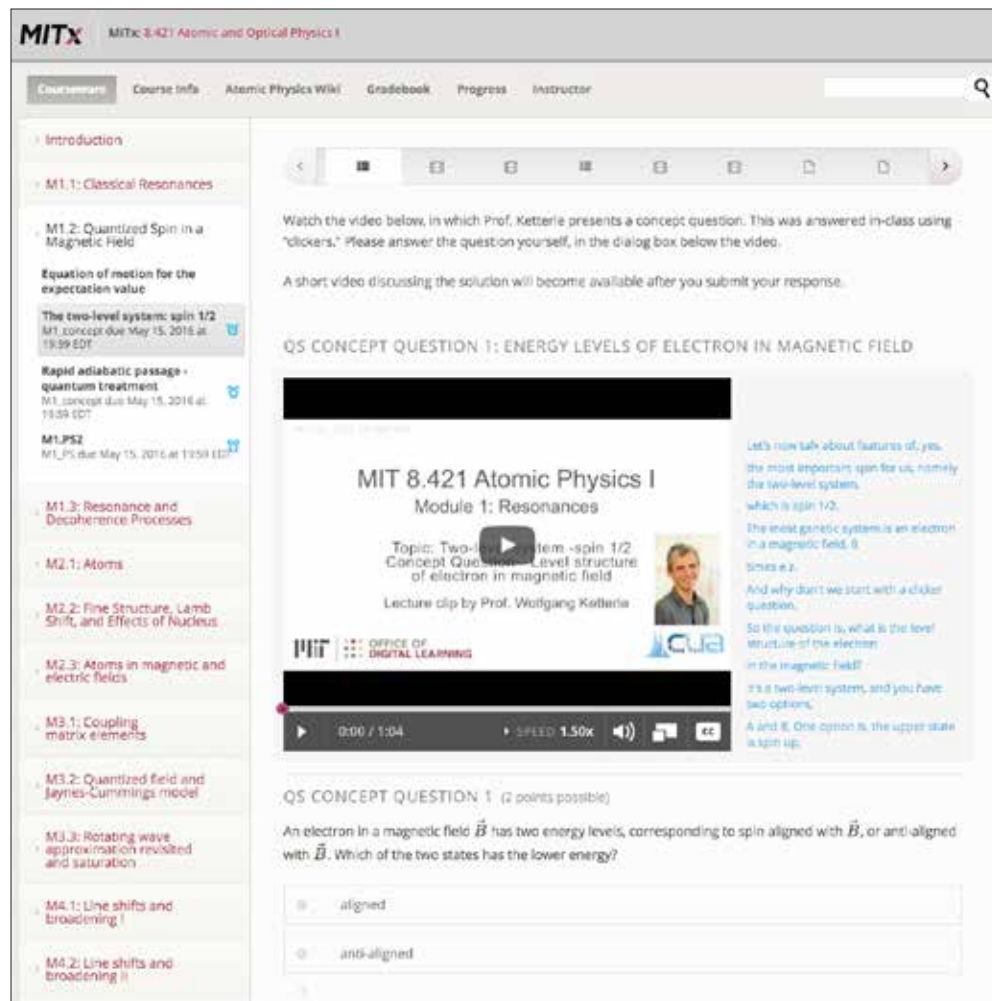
MITx MITx: 8.421 Atomic and Optical Physics I

Courseware Course Info Atomic Physics Wiki Gradebook Progress Instructor

Introduction

M1.1: Classical Resonances

M1.2: Quantized Spin in a Magnetic Field

Equation of motion for the expectation value

The two-level system: spin 1/2
M1_concept due May 15, 2016 at 19:59 EDT

Rapid adiabatic passage - quantum treatment
M1_concept due May 15, 2016 at 19:59 EDT

M1.PS2
M1_PS due May 15, 2016 at 19:59 EDT

M1.3: Resonance and Decoherence Processes

M2.1: Atoms

M2.2: Fine Structure, Lamb Shift, and Effects of Nucleus

M2.3: Atoms in magnetic and electric fields

M3.1: Coupling matrix elements

M3.2: Quantized field and Jaynes-Cummings model

M3.3: Rotating wave approximation revisited and saturation

M4.1: Line shifts and broadening I

M4.2: Line shifts and broadening II

Watch the video below, in which Prof. Ketterle presents a concept question. This was answered in-class using "clickers." Please answer the question yourself, in the dialog box below the video.

A short video discussing the solution will become available after you submit your response.

QS CONCEPT QUESTION 1: ENERGY LEVELS OF ELECTRON IN MAGNETIC FIELD

MIT 8.421 Atomic Physics I
Module 1: Resonances

Topic: Two-le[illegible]stem -spin 1/2
Concept Questi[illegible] Level structure of electron in magnetic field

Lecture clip by Prof. Wolfgang Ketterle

MIT OFFICE OF DIGITAL LEARNING CUA

0:00 / 1:04 SPEED 1.50x CC

Let's now talk about features of, yes, the most important spin for us, namely the two-level system, which is spin 1/2.
The most generic system is an electron in a magnetic field, B
times e.z.
And why don't we start with a clicker question.
So the question is, what is the level structure of the electron in the magnetic field?
It's a two-level system, and you have two options,
A and B. One option is, the upper state is spin up.

QS CONCEPT QUESTION 1 (2 points possible)

An electron in a magnetic field $\vec{B}$ has two energy levels, corresponding to spin aligned with $\vec{B}$, or anti-aligned with $\vec{B}$. Which of the two states has the lower energy?

aligned

anti-aligned